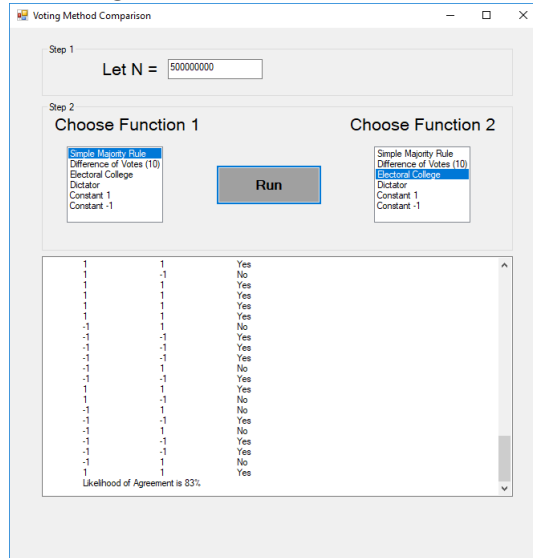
Voting Method Comparison

Step 1

Let N = 500000000

Step 2

Choose Function 1

Choose Function 2

Simple Majority Rule
Difference of Votes (10)
Electoral College
Dictator
Constant 1
Constant -1

Run

Simple Majority Rule
Difference of Votes (10)
Electoral College
Dictator
Constant 1
Constant -1

| | | |
|---|---|---|
| 1 | 1 | Yes |
| 1 | -1 | No |
| 1 | 1 | Yes |
| 1 | 1 | Yes |
| 1 | 1 | Yes |
| 1 | 1 | Yes |
| -1 | 1 | No |
| -1 | -1 | Yes |
| -1 | -1 | Yes |
| -1 | -1 | Yes |
| -1 | 1 | No |
| -1 | -1 | Yes |
| 1 | 1 | Yes |
| 1 | -1 | No |
| -1 | 1 | No |
| -1 | -1 | Yes |
| -1 | 1 | No |
| -1 | -1 | Yes |
| -1 | -1 | Yes |
| -1 | 1 | No |
| 1 | 1 | Yes |

Likelihood of Agreement is 83%